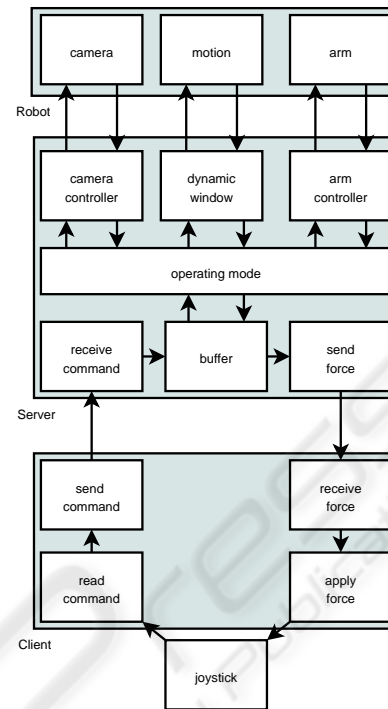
camera

motion

arm

Robot

camera controller

dynamic window

arm controller

operating mode

receive command

buffer

send force

Server

send command

receive force

read command

apply force

Client

joystick